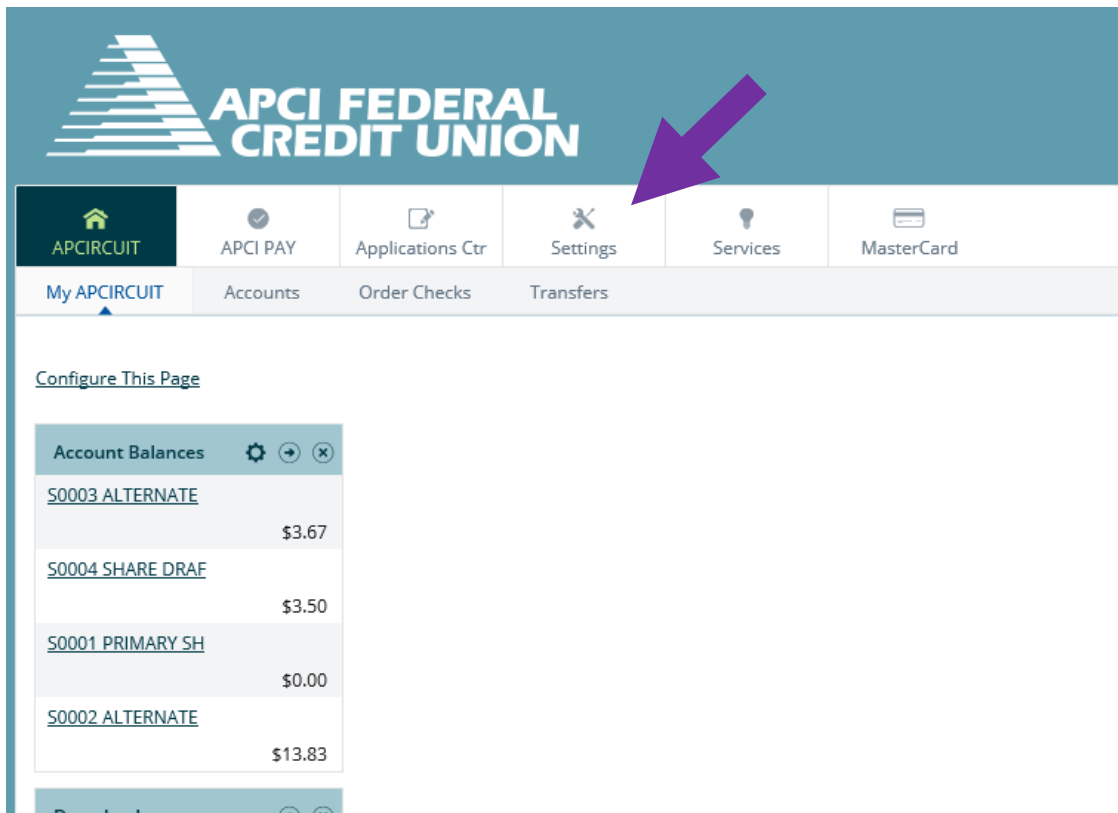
APCI FEDERAL CREDIT UNION

APCIRCUIT
APCI PAY
Applications Ctr
Settings
Services
MasterCard

My APCIRCUIT
Accounts
Order Checks
Transfers

Configure This Page

Account Balances

S0003 ALTERNATE
$3.67

S0004 SHARE DRAF
$3.50

S0001 PRIMARY SH
$0.00

S0002 ALTERNATE
$13.83

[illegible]